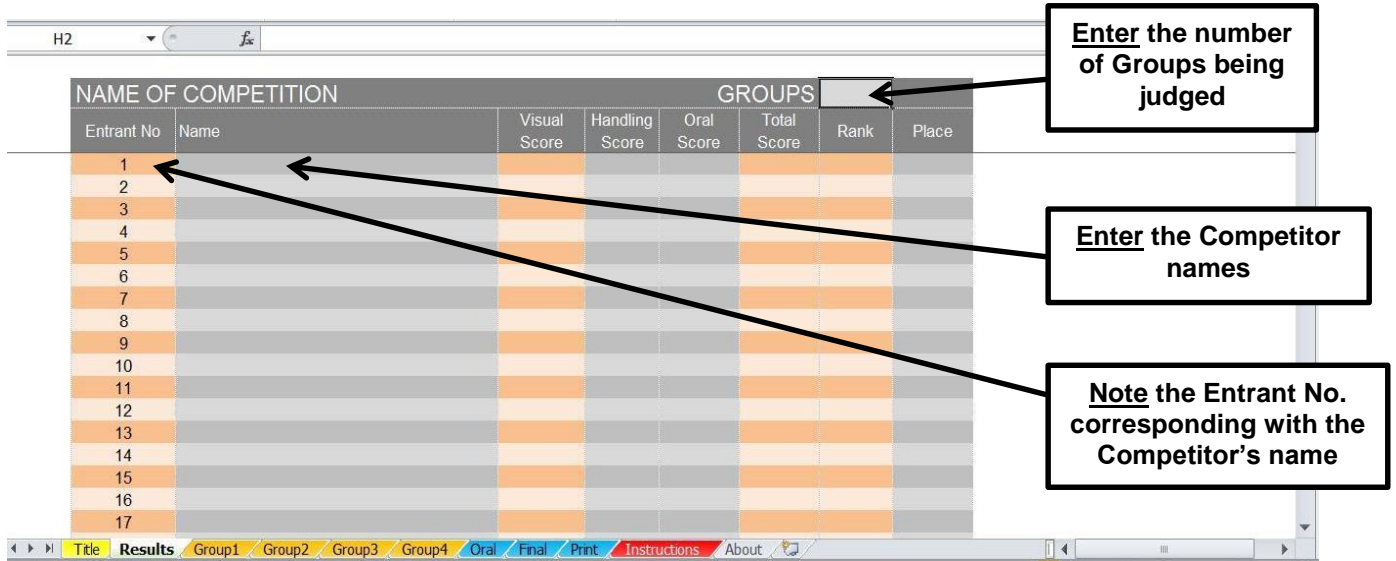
H2 $f_x$

Enter the number of Groups being judged

NAME OF COMPETITION GROUPS

| Entrant No | Name | Visual Score | Handling Score | Oral Score | Total Score | Rank | Place |
|---|---|---|---|---|---|---|---|
| 1 | | | | | | | |
| 2 | | | | | | | |
| 3 | | | | | | | |
| 4 | | | | | | | |
| 5 | | | | | | | |
| 6 | | | | | | | |
| 7 | | | | | | | |
| 8 | | | | | | | |
| 9 | | | | | | | |
| 10 | | | | | | | |
| 11 | | | | | | | |
| 12 | | | | | | | |
| 13 | | | | | | | |
| 14 | | | | | | | |
| 15 | | | | | | | |
| 16 | | | | | | | |
| 17 | | | | | | | |

Enter the Competitor names

Note the Entrant No. corresponding with the Competitor's name

Title Results Group1 Group2 Group3 Group4 Oral Final Print Instructions About